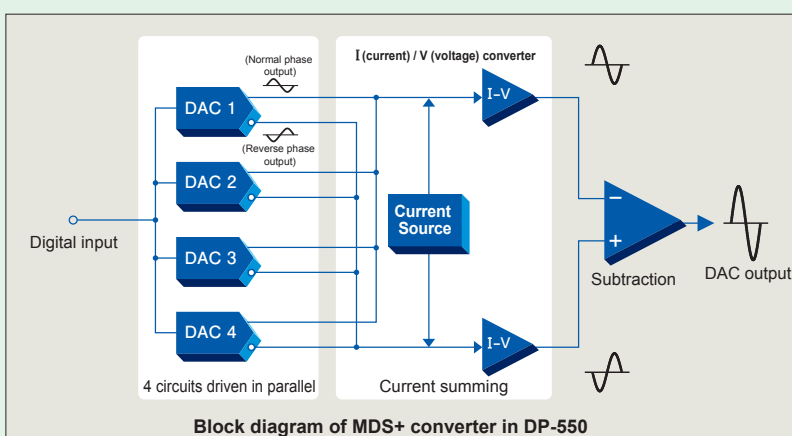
(Normal phase output)

I (current) / V (voltage) converter

DAC 1

(Reverse phase output)

DAC 2

DAC 3

DAC 4

Digital input

Current Source

I–V

I–V

−

+

Subtraction

DAC output

4 circuits driven in parallel

Current summing

Block diagram of MDS+ converter in DP-550